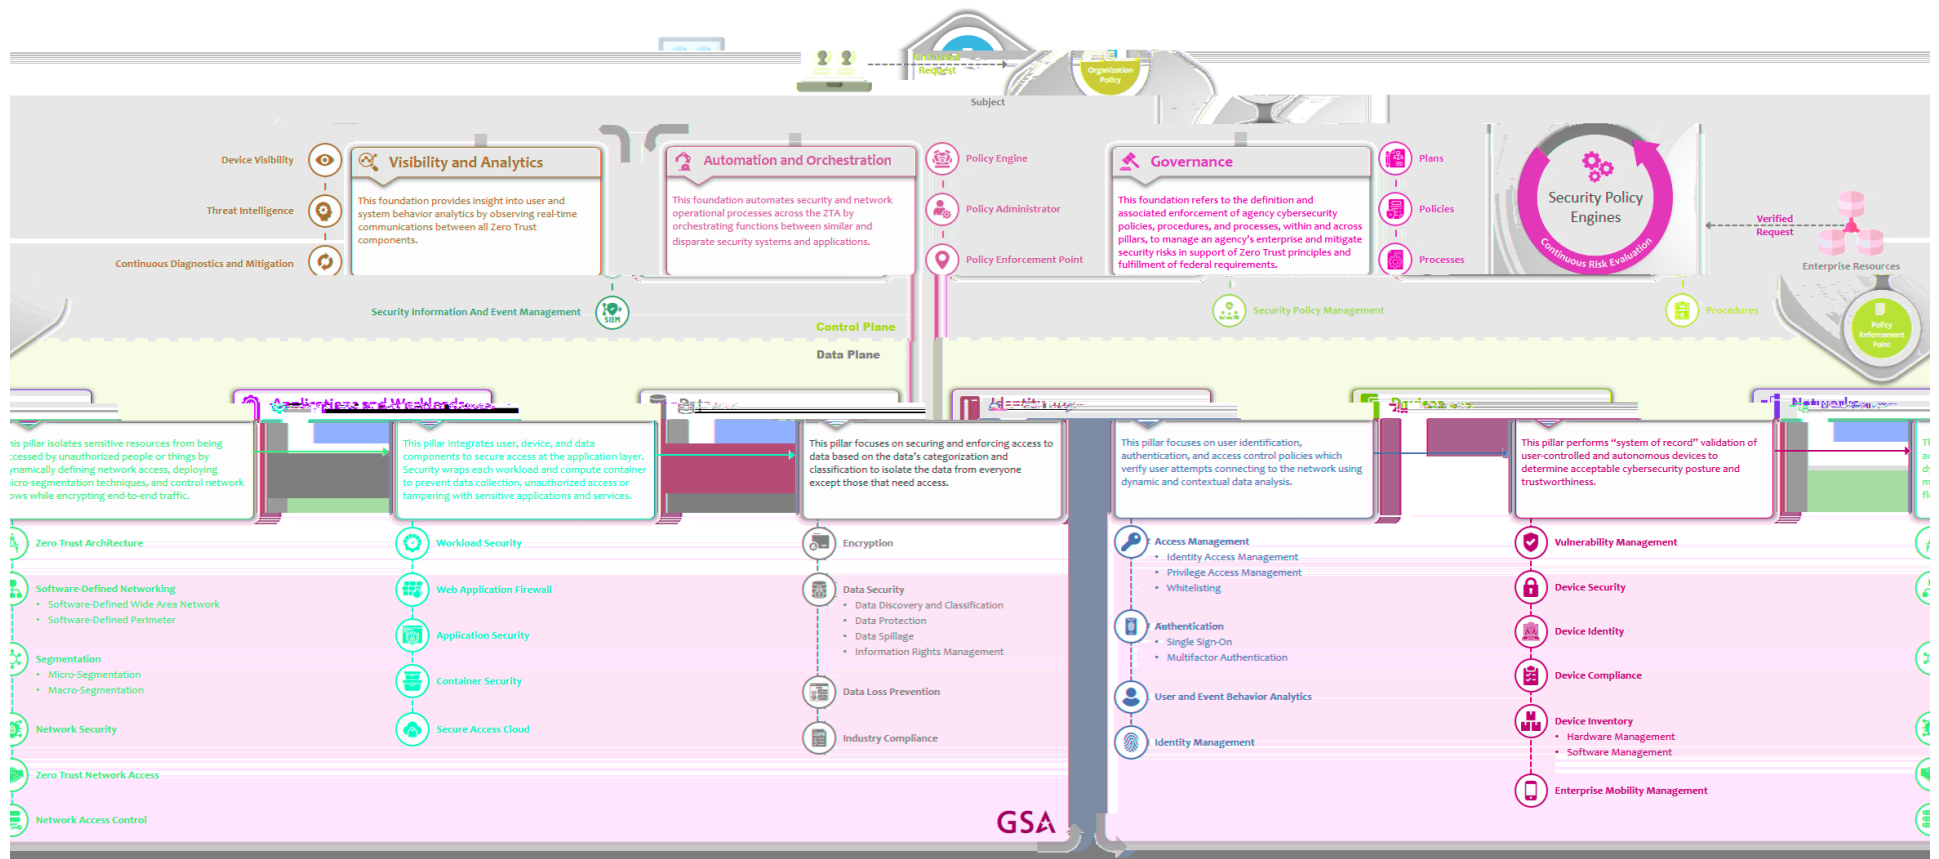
Request

Organization Policy

Subject

Device Visibility

Threat Intelligence

Continuous Diagnostics and Mitigation

Visibility and Analytics

This foundation provides insight into user and system behavior analytics by observing real-time communications between all Zero Trust components.

Automation and Orchestration

This foundation automates security and network operational processes across the ZTA by orchestrating functions between similar and disparate security systems and applications.

Policy Engine

Policy Administrator

Policy Enforcement Point

Governance

This foundation refers to the definition and associated enforcement of agency cybersecurity policies, procedures, and processes, within and across pillars, to manage an agency's enterprise and mitigate security risks in support of Zero Trust principles and fulfillment of federal requirements.

Plans

Policies

Processes

Security Policy Engines

Continuous Risk Evaluation

Verified Request

Enterprise Resources

Security Information And Event Management

SIEM

Control Plane

Data Plane

Security Policy Management

Procedures

Policy Enforcement Point

Applications and Workloads

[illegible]

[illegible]

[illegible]

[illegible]

is pillar isolates sensitive resources from being accessed by unauthorized people or things by dynamically defining network access, deploying micro-segmentation techniques, and control network flows while encrypting end-to-end traffic.

This pillar integrates user, device, and data components to secure access at the application layer. Security wraps each workload and compute container to prevent data collection, unauthorized access or tampering with sensitive applications and services.

This pillar focuses on securing and enforcing access to data based on the data's categorization and classification to isolate the data from everyone except those that need access.

This pillar focuses on user identification, authentication, and access control policies which verify user attempts connecting to the network using dynamic and contextual data analysis.

This pillar performs "system of record" validation of user-controlled and autonomous devices to determine acceptable cybersecurity posture and trustworthiness.

Zero Trust Architecture

Software-Defined Networking
• Software-Defined Wide Area Network
• Software-Defined Perimeter

Segmentation
• Micro-Segmentation
• Macro-Segmentation

Network Security

Zero Trust Network Access

Network Access Control

Workload Security

Web Application Firewall

Application Security

Container Security

Secure Access Cloud

Encryption

Data Security
• Data Discovery and Classification
• Data Protection
• Data Spillage
• Information Rights Management

Data Loss Prevention

Industry Compliance

Access Management
• Identity Access Management
• Privilege Access Management
• Whitelisting

Authentication
• Single Sign-On
• Multifactor Authentication

User and Event Behavior Analytics

Identity Management

Vulnerability Management

Device Security

Device Identity

Device Compliance

Device Inventory
• Hardware Management
• Software Management

Enterprise Mobility Management

GSA